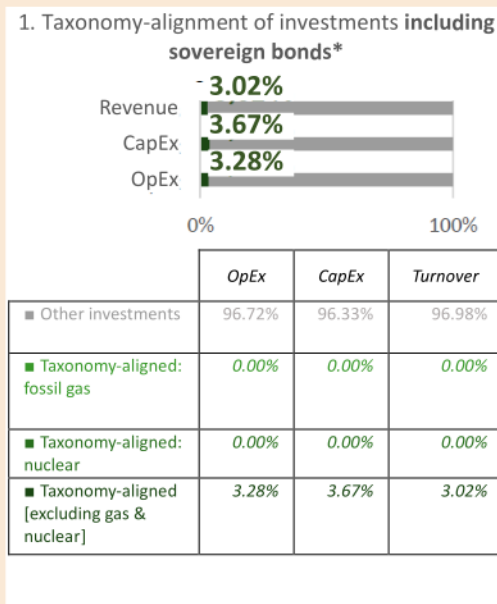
1. Taxonomy-alignment of investments **including sovereign bonds***

Revenue 3.02%
CapEx 3.67%
OpEx 3.28%

0% 100%

| | OpEx | CapEx | Turnover |
|---|---|---|---|
| ■ Other investments | 96.72% | 96.33% | 96.98% |
| ■ Taxonomy-aligned: fossil gas | 0.00% | 0.00% | 0.00% |
| ■ Taxonomy-aligned: nuclear | 0.00% | 0.00% | 0.00% |
| ■ Taxonomy-aligned [excluding gas & nuclear] | 3.28% | 3.67% | 3.02% |